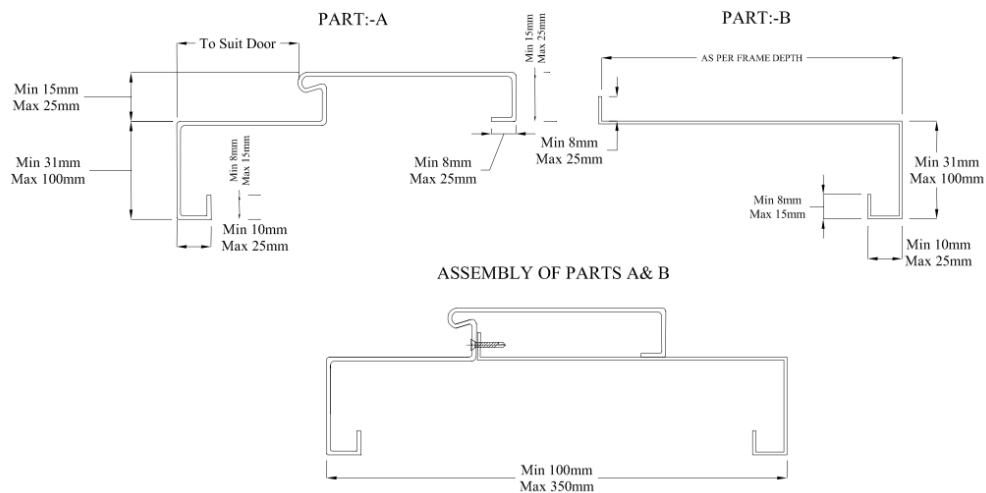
PART:-A

To Suit Door

Min 15mm
Max 25mm

Min 31mm
Max 100mm

Min 8mm
Max 15mm

Min 10mm
Max 25mm

Min 15mm
Max 25mm

Min 8mm
Max 25mm

PART:-B

AS PER FRAME DEPTH

Min 8mm
Max 25mm

Min 31mm
Max 100mm

Min 8mm
Max 15mm

Min 10mm
Max 25mm

ASSEMBLY OF PARTS A& B

Min 100mm
Max 350mm